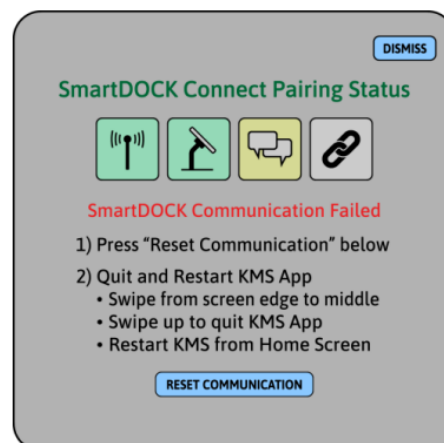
DISMISS

SmartDOCK Connect Pairing Status

SmartDOCK Communication Failed

1) Press “Reset Communication” below

2) Quit and Restart KMS App
• Swipe from screen edge to middle
• Swipe up to quit KMS App
• Restart KMS from Home Screen

RESET COMMUNICATION